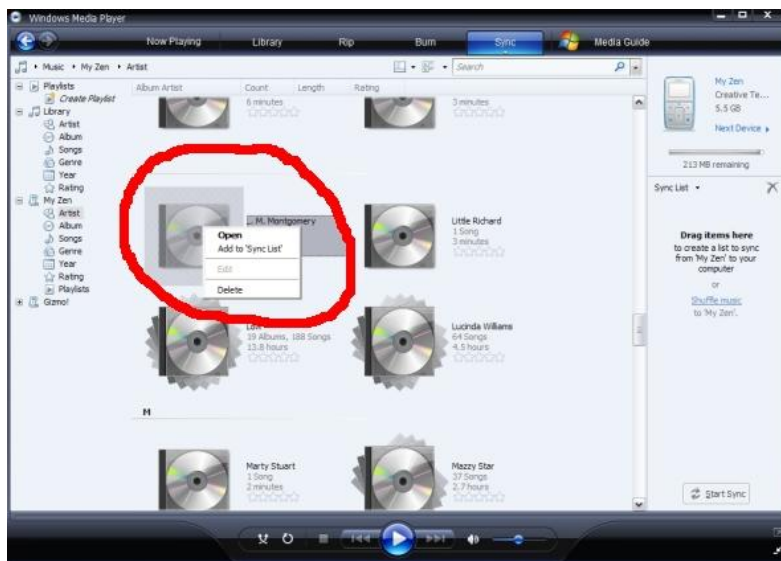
Windows Media Player

Now Playing Library Rip Burn Sync Media Guide

Music ▸ My Zen ▸ Artist

Search

Playlists
Create Playlist
Library
Artist
Album
Songs
Genre
Year
Rating
My Zen
Artist
Album
Songs
Genre
Year
Rating
Playlists
Gizmo!

Album Artist Count Length Rating

6 minutes

3 minutes

...M. Montgomery

Open
Add to 'Sync List'
Edit
Delete

Little Richard
1 Song
3 minutes

Lo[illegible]
19 Albums, 188 Songs
13.8 hours

Lucinda Williams
64 Songs
4.5 hours

M

Marty Stuart
1 Song
2 minutes

Mazzy Star
37 Songs
2.7 hours

My Zen
Creative Te...
5.5 GB

Next Device ▸

213 MB remaining

Sync List ▾

Drag items here
to create a list to sync from 'My Zen' to your computer

or

Shuffle music
to 'My Zen'.

Start Sync